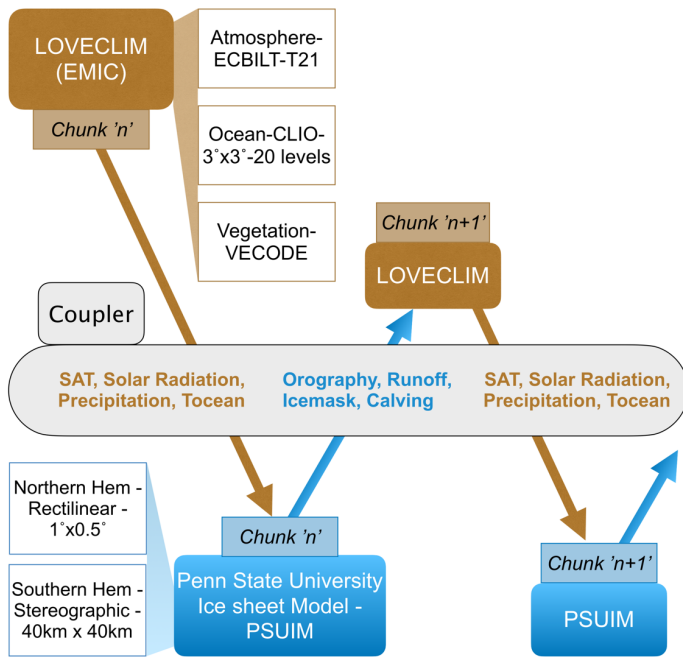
LOVECLIM (EMIC)

Chunk 'n'

Atmosphere-ECBILT-T21

Ocean-CLIO-3˚x3˚-20 levels

Vegetation-VECODE

Chunk 'n+1'

LOVECLIM

Coupler

SAT, Solar Radiation, Precipitation, Tocean

Orography, Runoff, Icemask, Calving

SAT, Solar Radiation, Precipitation, Tocean

Northern Hem - Rectilinear - 1˚x0.5˚

Southern Hem - Stereographic - 40km x 40km

Chunk 'n'

Penn State University Ice sheet Model - PSUIM

Chunk 'n+1'

PSUIM